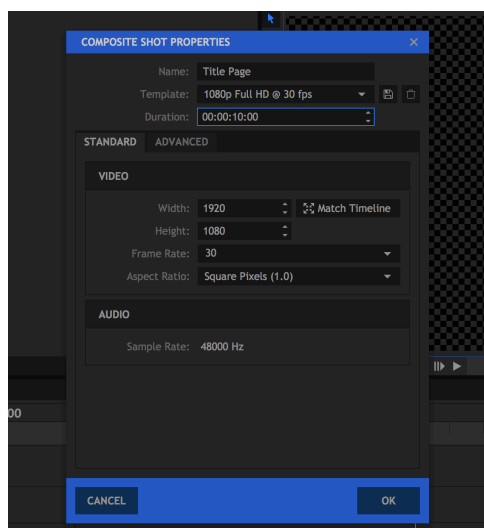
COMPOSITE SHOT PROPERTIES

Name: Title Page

Template: 1080p Full HD @ 30 fps

Duration: 00:00:10:00

STANDARD ADVANCED

VIDEO

Width: 1920 Match Timeline

Height: 1080

Frame Rate: 30

Aspect Ratio: Square Pixels (1.0)

AUDIO

Sample Rate: 48000 Hz

00

CANCEL OK